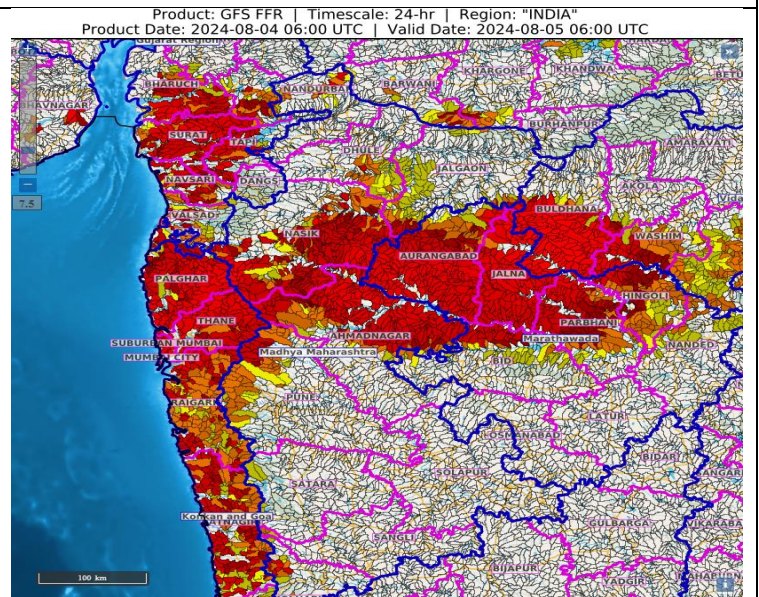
Product: GFS FFR | Timescale: 24-hr | Region: "INDIA"
Product Date: 2024-08-04 06:00 UTC | Valid Date: 2024-08-05 06:00 UTC

BHAVNAGAR
BHARUCH
NANDURBAR
BARWANI
KHARGONE
KHANDWA
BETUL
BURHANPUR
SURAT
TAPI
DHULE
JALGAON
AMARAVATI
NAVSARI
DANGS
AKOLA
VALSAD
BULDHANA
WASHIM
NASIK
AURANGABAD
JALNA
HINGOLI
PALGHAR
THANE
PARBHANI
SUBURBAN MUMBAI
MUMBAI CITY
AHMADNAGAR
Marathawada
Madhya Maharashtra
BID
NANDED
RAIGARH
PUNE
LATUR
OSMANABAD
BIDAR
SOLAPUR
SATARA
Konkan and Goa
SANGLI
GULBARGA
VIKARABAD
BIJAPUR
YADGIR
7.5
100 km